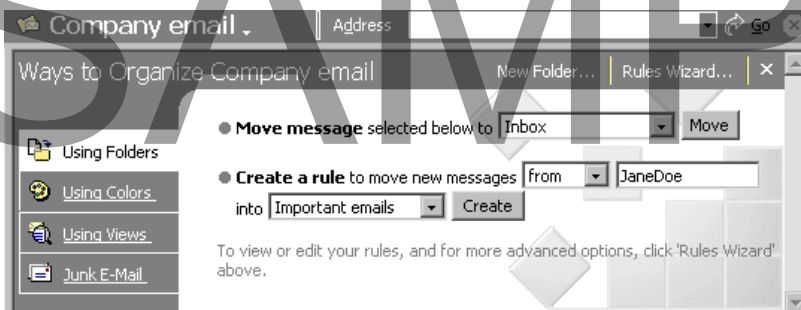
Company email

Address

Go

Ways to Organize Company email

New Folder...

Rules Wizard...

×

Using Folders

Using Colors

Using Views

Junk E-Mail

Move message selected below to Inbox Move

Create a rule to move new messages from JaneDoe into Important emails Create

To view or edit your rules, and for more advanced options, click 'Rules Wizard' above.

SAMPLE